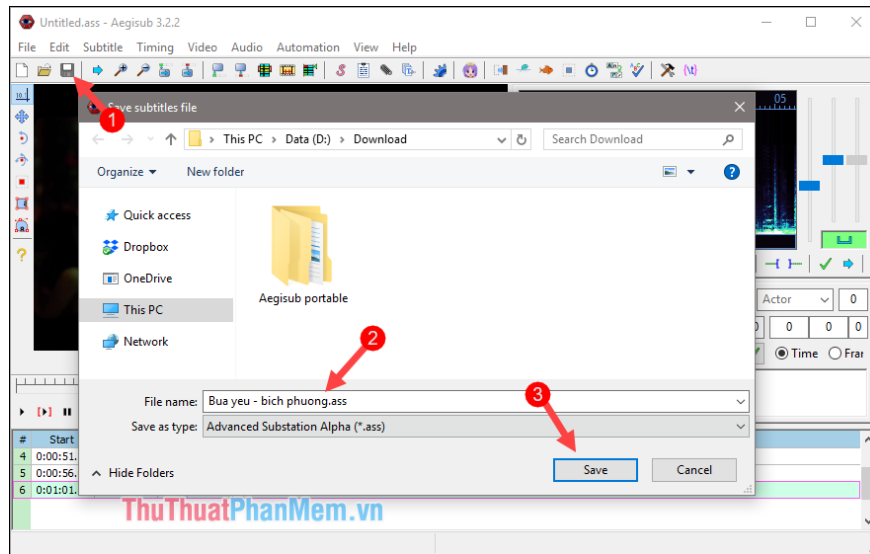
Untitled.ass - Aegisub 3.2.2

File Edit Subtitle Timing Video Audio Automation View Help

Save subtitles file

1

This PC > Data (D:) > Download

Search Download

Organize ▾ New folder

Quick access

Dropbox

OneDrive

This PC

Network

Aegisub portable

2

File name: Bua yeu - bich phuong.ass

Save as type: Advanced Substation Alpha (*.ass)

3

Hide Folders

Save Cancel

05

Actor 0

0 0 0

Time Fran

# Start

4 0:00:51.

5 0:00:56.

6 0:01:01.

ThuThuatPhanMem.vn